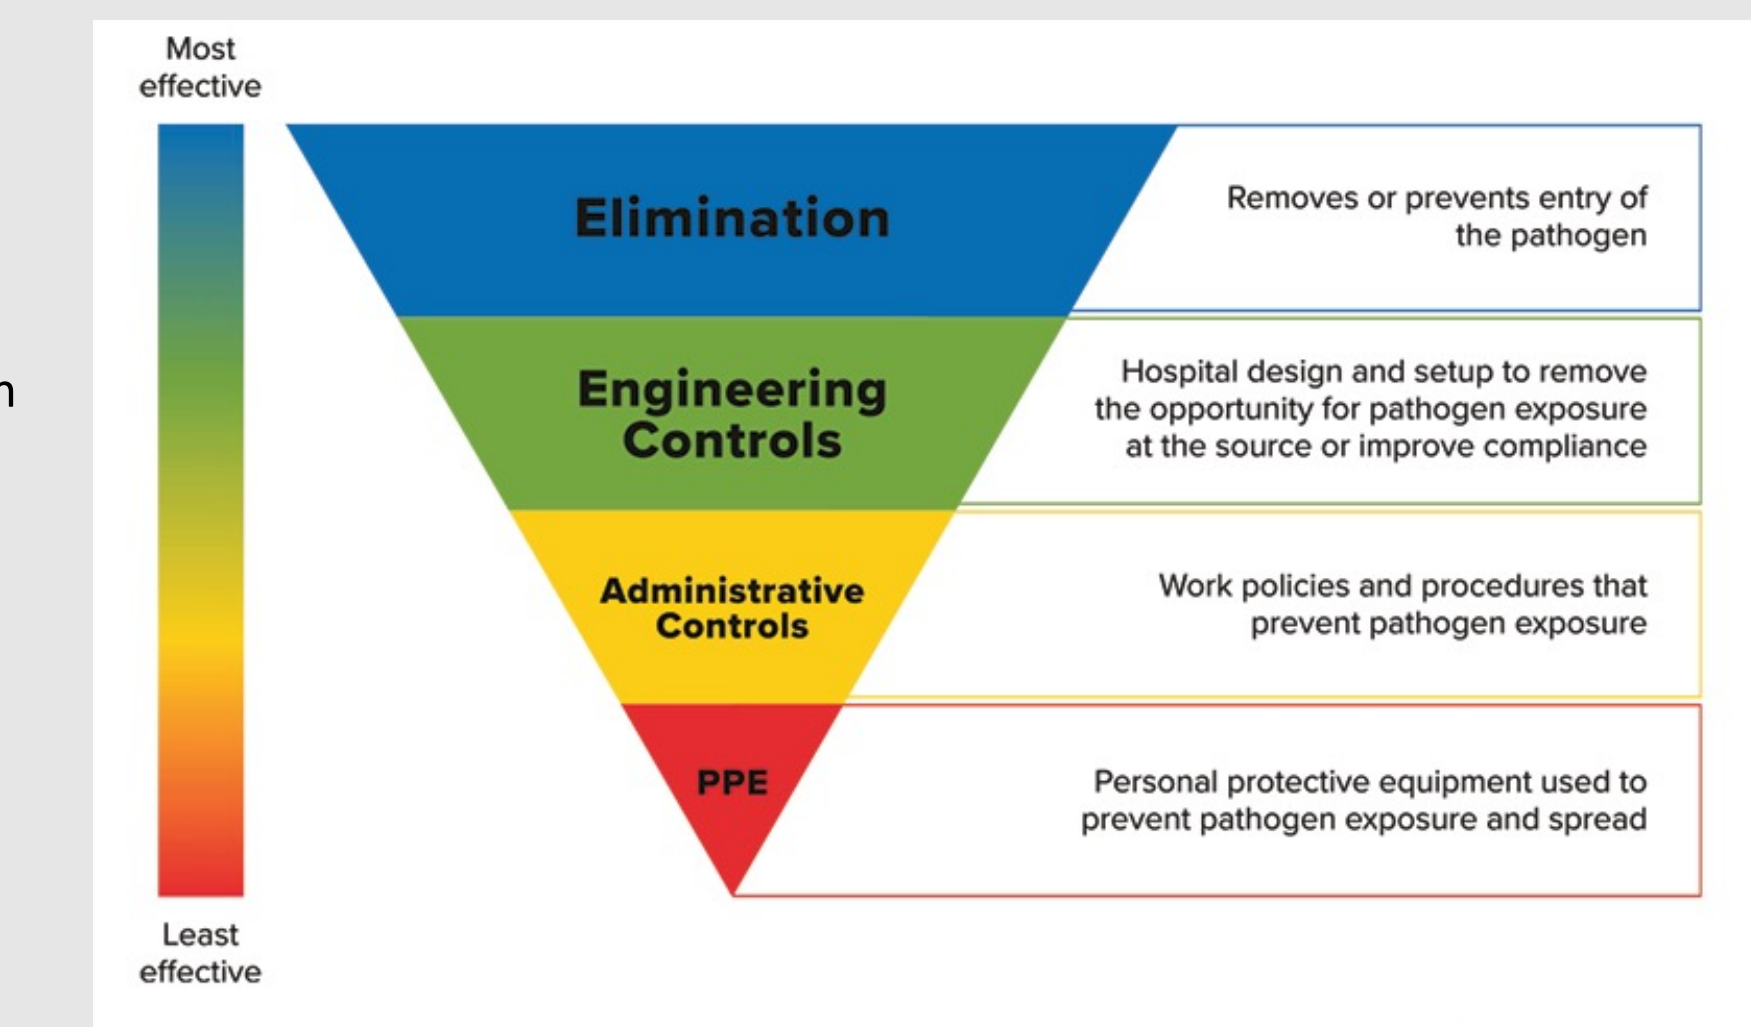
n

Most effective

Least effective

Elimination

Removes or prevents entry of the pathogen

Engineering Controls

Hospital design and setup to remove the opportunity for pathogen exposure at the source or improve compliance

Administrative Controls

Work policies and procedures that prevent pathogen exposure

PPE

Personal protective equipment used to prevent pathogen exposure and spread